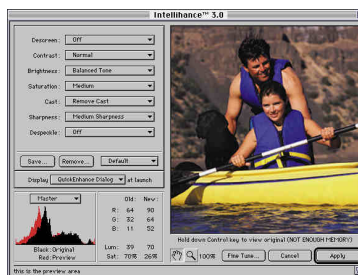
Intellihance™ 3.0

Descreen: Off
Contrast: Normal
Brightness: Balanced Tone
Saturation: Medium
Cast: Remove Cast
Sharpness: Medium Sharpness
Despeckle: Off

Save... Remove... Default

Display QuickEnhance Dialog at launch

Master

| | Old: | New: |
|---|---|---|
| R: | 64 | 90 |
| G: | 32 | 64 |
| B: | 11 | 52 |
| Lum: | 39 | 70 |
| Sat: | 70% | 26% |

Black: Original
Red: Preview

Hold down Control key to view original (NOT ENOUGH MEMORY)

100% Fine Tune... Cancel Apply

this is the preview area